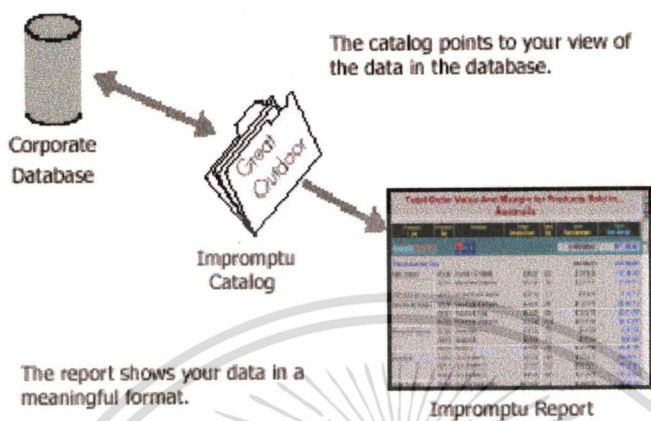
The catalog points to your view of the data in the database.

Corporate Database

Great Outdoor

Impromptu Catalog

Total Order Value And Margin for Products Sold in Australia

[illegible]

The report shows your data in a meaningful format.

Impromptu Report